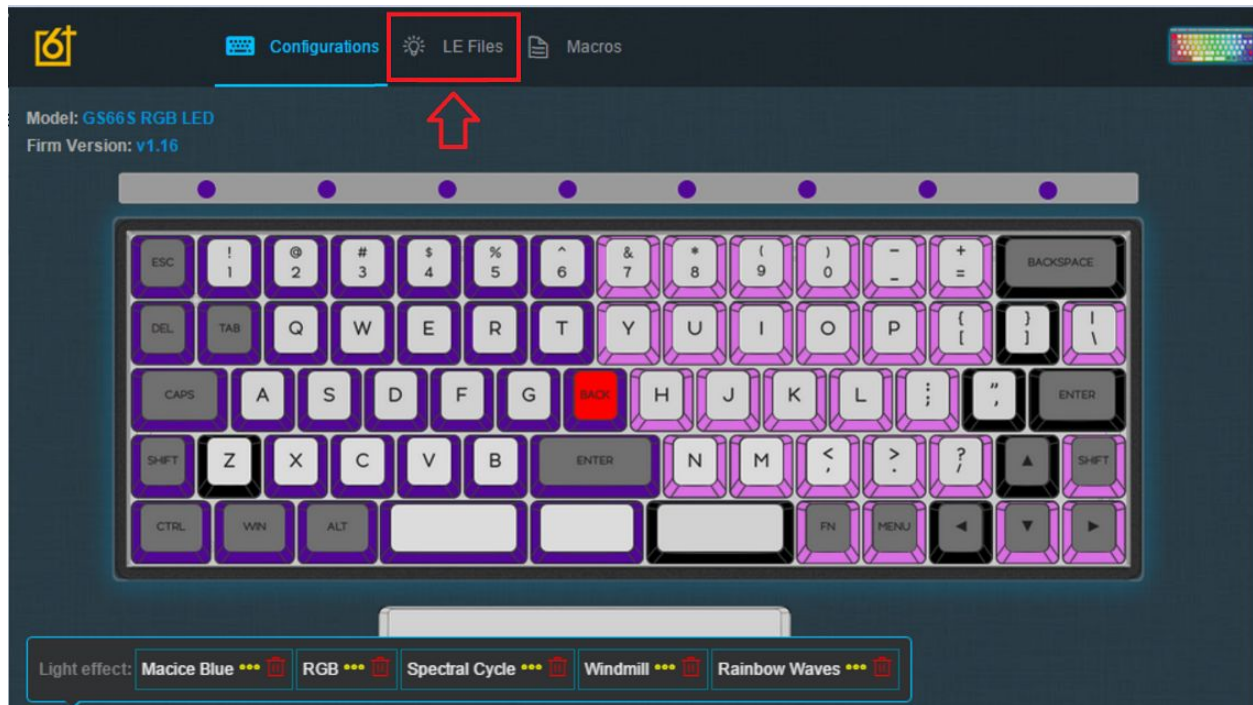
Configurations LE Files Macros

Model: GS66S RGB LED
Firm Version: v1.16

ESC ! 1 @ 2 # 3 $ 4 % 5 ^ 6 & 7 * 8 ( 9 ) 0 – _ + = BACKSPACE
DEL TAB Q W E R T Y U I O P { [ } ] | \
CAPS A S D F G BACK H J K L : ; " ' ENTER
SHIFT Z X C V B ENTER N M < , > . ? / ▲ SHIFT
CTRL WIN ALT FN MENU ◄ ▼ ►

Light effect: Macice Blue ••• RGB ••• Spectral Cycle ••• Windmill ••• Rainbow Waves •••